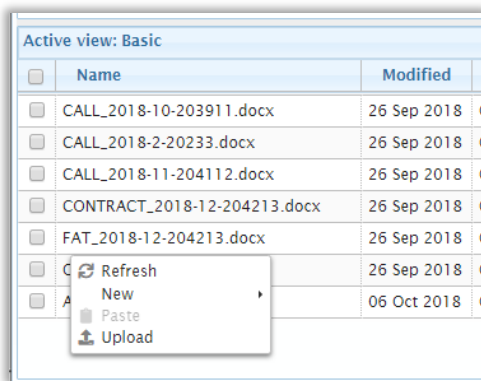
Active view: Basic

| | Name | Modified |
|---|---|---|
| | CALL_2018-10-203911.docx | 26 Sep 2018 |
| | CALL_2018-2-20233.docx | 26 Sep 2018 |
| | CALL_2018-11-204112.docx | 26 Sep 2018 |
| | CONTRACT_2018-12-204213.docx | 26 Sep 2018 |
| | FAT_2018-12-204213.docx | 26 Sep 2018 |
| | C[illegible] | 26 Sep 2018 |
| | A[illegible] | 06 Oct 2018 |

Refresh
New
Paste
Upload